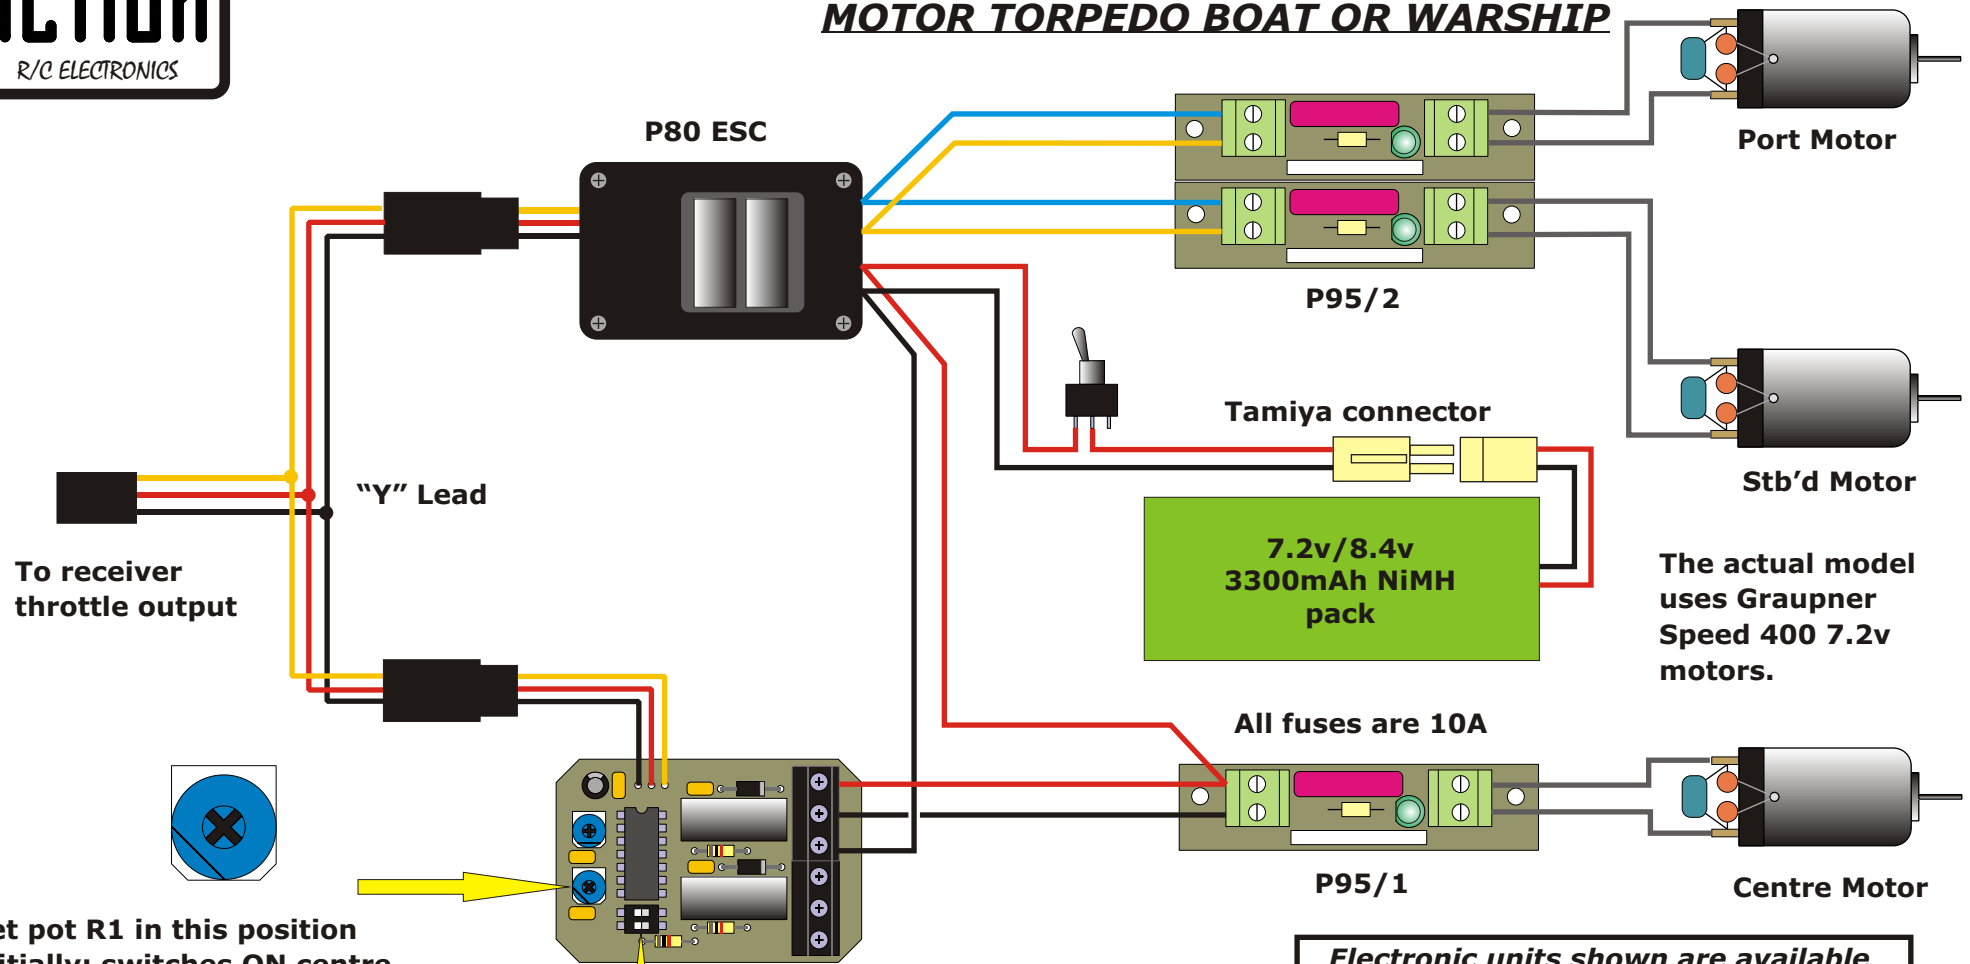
R/C ELECTRONICS

MOTOR TORPEDO BOAT OR WARSHIP

P80 ESC

Port Motor

P95/2

Tamiya connector

Stb'd Motor

"Y" Lead

To receiver throttle output

7.2v/8.4v
3300mAh NiMH
pack

The actual model uses Graupner Speed 400 7.2v motors.

All fuses are 10A

P95/1

Centre Motor

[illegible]et pot R1 in this position
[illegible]

Electronic units shown are available